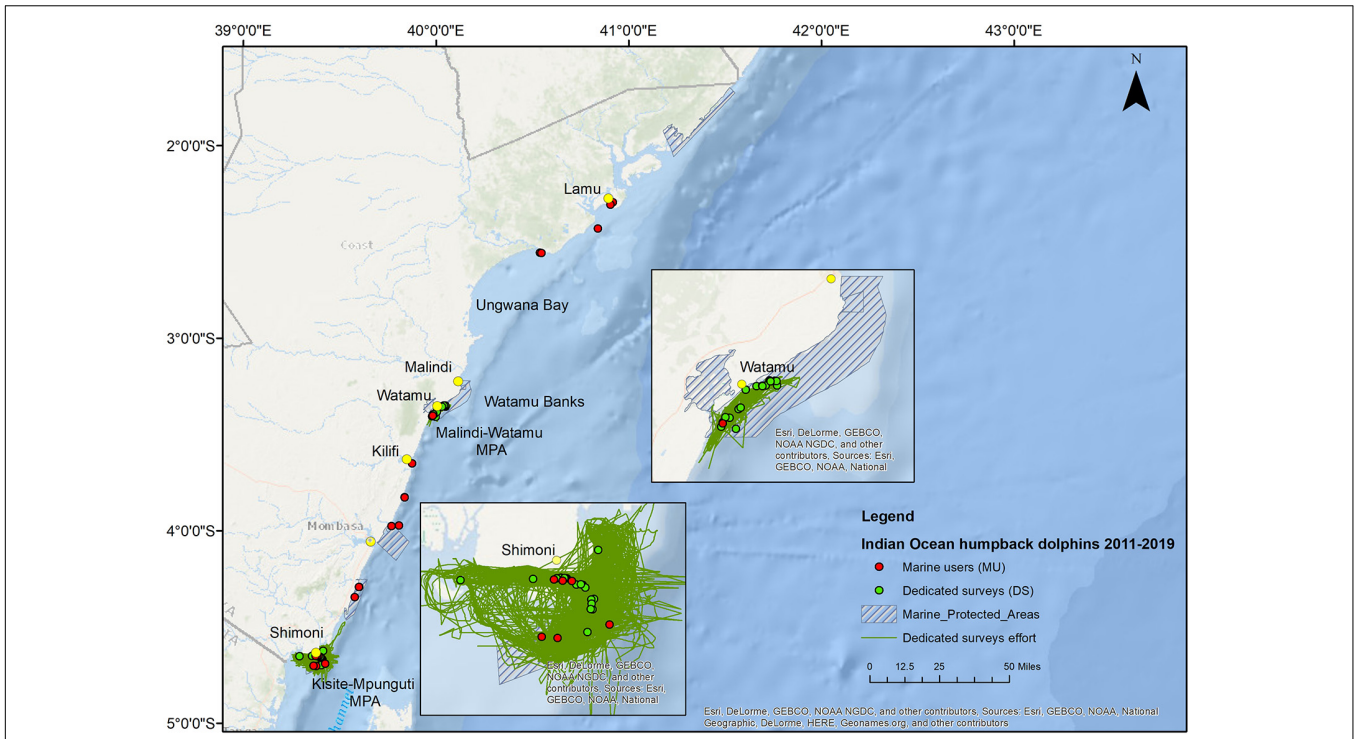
39°0'0"E 40°0'0"E 41°0'0"E 42°0'0"E 43°0'0"E

N

2°0'0"S

3°0'0"S

4°0'0"S

5°0'0"S

Lamu

Coast

Ungwana Bay

Malindi

Watamu

Watamu Banks

Malindi-Watamu MPA

Kilifi

Mombasa

Shimoni

Kisite-Mpunguti MPA

Watamu

Esri, DeLorme, GEBCO, NOAA NGDC, and other contributors, Sources: Esri, GEBCO, NOAA, National

Shimoni

Esri, DeLorme, GEBCO, NOAA NGDC, and other contributors, Sources: Esri, GEBCO, NOAA, National

Legend

Indian Ocean humpback dolphins 2011-2019

Marine users (MU)

Dedicated surveys (DS)

Marine_Protected_Areas

Dedicated surveys effort

0 12.5 25 50 Miles

Esri, DeLorme, GEBCO, NOAA NGDC, and other contributors, Sources: Esri, GEBCO, NOAA, National Geographic, DeLorme, HERE, Geonames.org, and other contributors